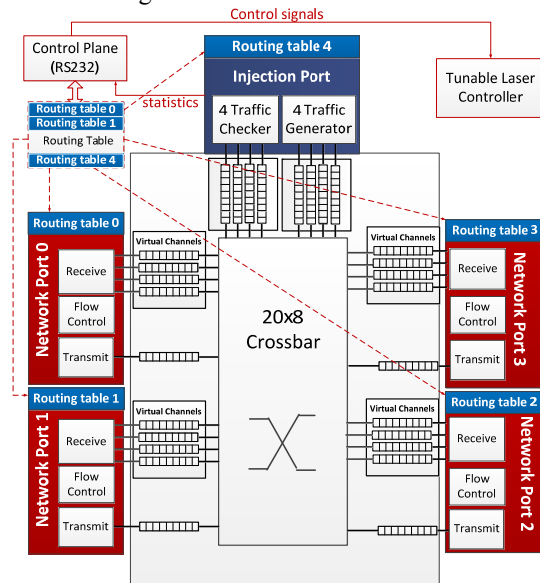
Control signals

Control Plane (RS232)

Tunable Laser Controller

Routing table 4

Injection Port

statistics

4 Traffic Checker

4 Traffic Generator

Routing table 0
Routing table 1
Routing Table
Routing table 4

Routing table 0

Network Port 0

Receive

Flow Control

Transmit

Virtual Channels

20x8 Crossbar

Routing table 3

Network Port 3

Virtual Channels

Receive

Flow Control

Transmit

Routing table 1

Network Port 1

Receive

Flow Control

Transmit

Virtual Channels

Routing table 2

Network Port 2

Virtual Channels

Receive

Flow Control

Transmit